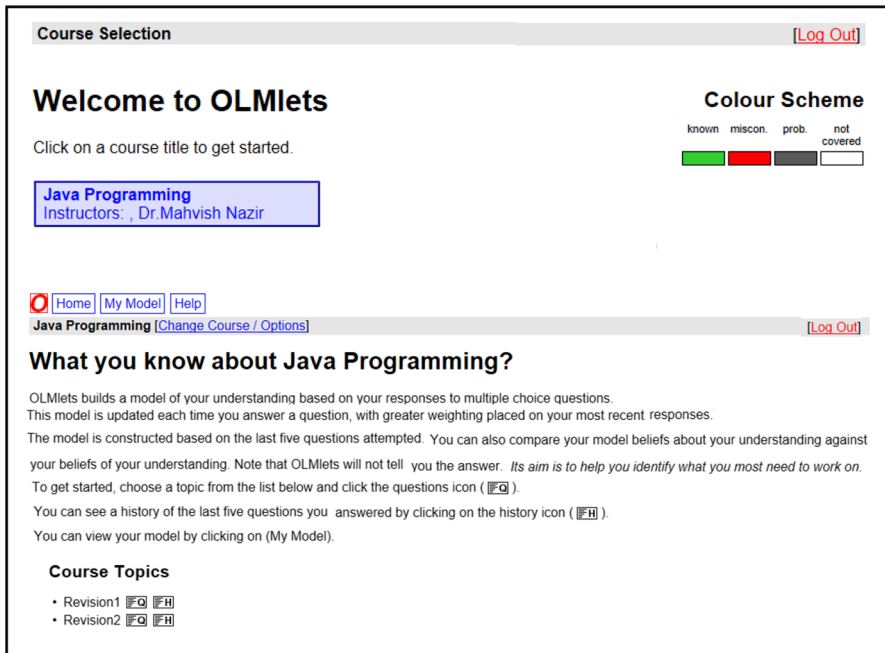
Course Selection

[Log Out]

Welcome to OLMlets

Click on a course title to get started.

Java Programming
Instructors: , Dr.Mahvish Nazir

Colour Scheme

known miscon. prob. not covered

O Home My Model Help

Java Programming [Change Course / Options]

[Log Out]

What you know about Java Programming?

OLMlets builds a model of your understanding based on your responses to multiple choice questions.
This model is updated each time you answer a question, with greater weighting placed on your most recent responses.
The model is constructed based on the last five questions attempted. You can also compare your model beliefs about your understanding against your beliefs of your understanding. Note that OLMlets will not tell you the answer. *Its aim is to help you identify what you most need to work on.*
To get started, choose a topic from the list below and click the questions icon ( Q ).
You can see a history of the last five questions you answered by clicking on the history icon ( H ).
You can view your model by clicking on (My Model).

Course Topics

• Revision1 Q H
• Revision2 Q H